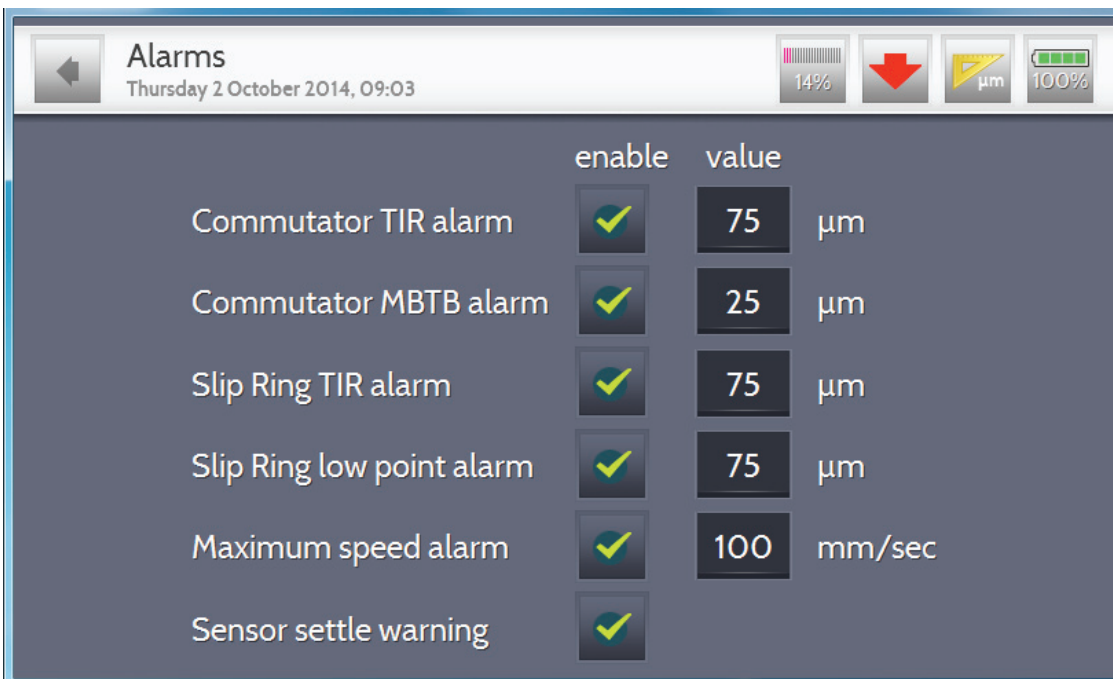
Alarms
Thursday 2 October 2014, 09:03

14%

µm

100%

| | enable | value | |
|---|---|---|---|
| Commutator TIR alarm | | 75 | µm |
| Commutator MBTB alarm | | 25 | µm |
| Slip Ring TIR alarm | | 75 | µm |
| Slip Ring low point alarm | | 75 | µm |
| Maximum speed alarm | | 100 | mm/sec |
| Sensor settle warning | | | |